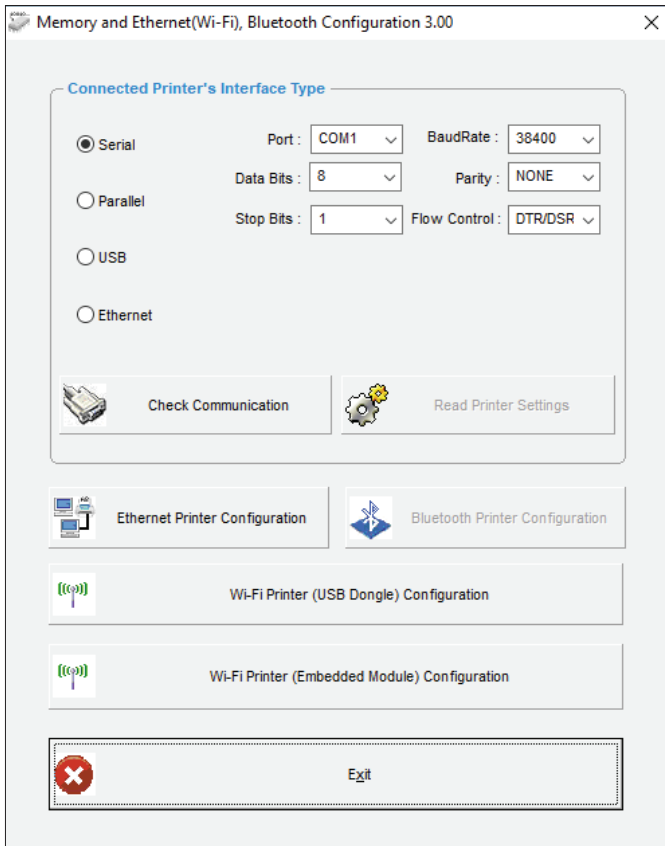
Memory and Ethernet(Wi-Fi), Bluetooth Configuration 3.00

Connected Printer's Interface Type

Serial

Parallel

USB

Ethernet

Port : COM1

BaudRate : 38400

Data Bits : 8

Parity : NONE

Stop Bits : 1

Flow Control : DTR/DSR

Check Communication

Read Printer Settings

Ethernet Printer Configuration

Bluetooth Printer Configuration

Wi-Fi Printer (USB Dongle) Configuration

Wi-Fi Printer (Embedded Module) Configuration

Exit